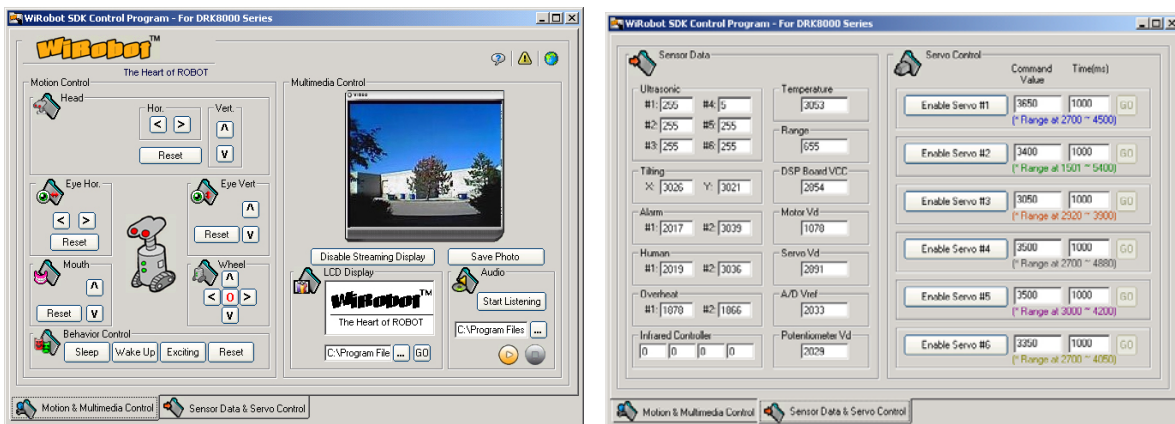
WiRobot SDK Control Program - For DRK8000 Series

WiRobot™
The Heart of ROBOT

Motion Control
Head
Hor.
<
>
Vert.
^
v
Reset

Eye Hor.
<
>
Reset

Eye Vert
^
Reset
v

Mouth
^
Reset
v

Wheel
^
<
0
>
v

Behavior Control
Sleep
Wake Up
Exciting
Reset

Multimedia Control
Disable Streaming Display
Save Photo
LCD Display
WiRobot™
The Heart of ROBOT
C:\Program File
...
GO
Audio
Start Listening
C:\Program Files
...

Motion & Multimedia Control
Sensor Data & Servo Control

WiRobot SDK Control Program - For DRK8000 Series

Sensor Data
Ultrasonic
#1: 255 #4: 5
#2: 255 #5: 255
#3: 255 #6: 255
Tilting
X: 3026 Y: 3021
Alarm
#1: 2017 #2: 3039
Human
#1: 2019 #2: 3036
Overheat
#1: 1878 #2: 1866
Infrared Controller
0 0 0 0
Temperature
3053
Range
655
DSP Board VCC
2854
Motor Vd
1078
Servo Vd
2891
A/D Vref
2033
Potentiometer Vd
2029

Servo Control
Command Value
Time(ms)
Enable Servo #1
3650
1000
GO
(* Range at 2700 ~ 4500)
Enable Servo #2
3400
1000
GO
(* Range at 1501 ~ 5400)
Enable Servo #3
3050
1000
GO
(* Range at 2920 ~ 3900)
Enable Servo #4
3500
1000
GO
(* Range at 2700 ~ 4880)
Enable Servo #5
3500
1000
GO
(* Range at 3000 ~ 4200)
Enable Servo #6
3350
1000
GO
(* Range at 2700 ~ 4050)

Motion & Multimedia Control
Sensor Data & Servo Control